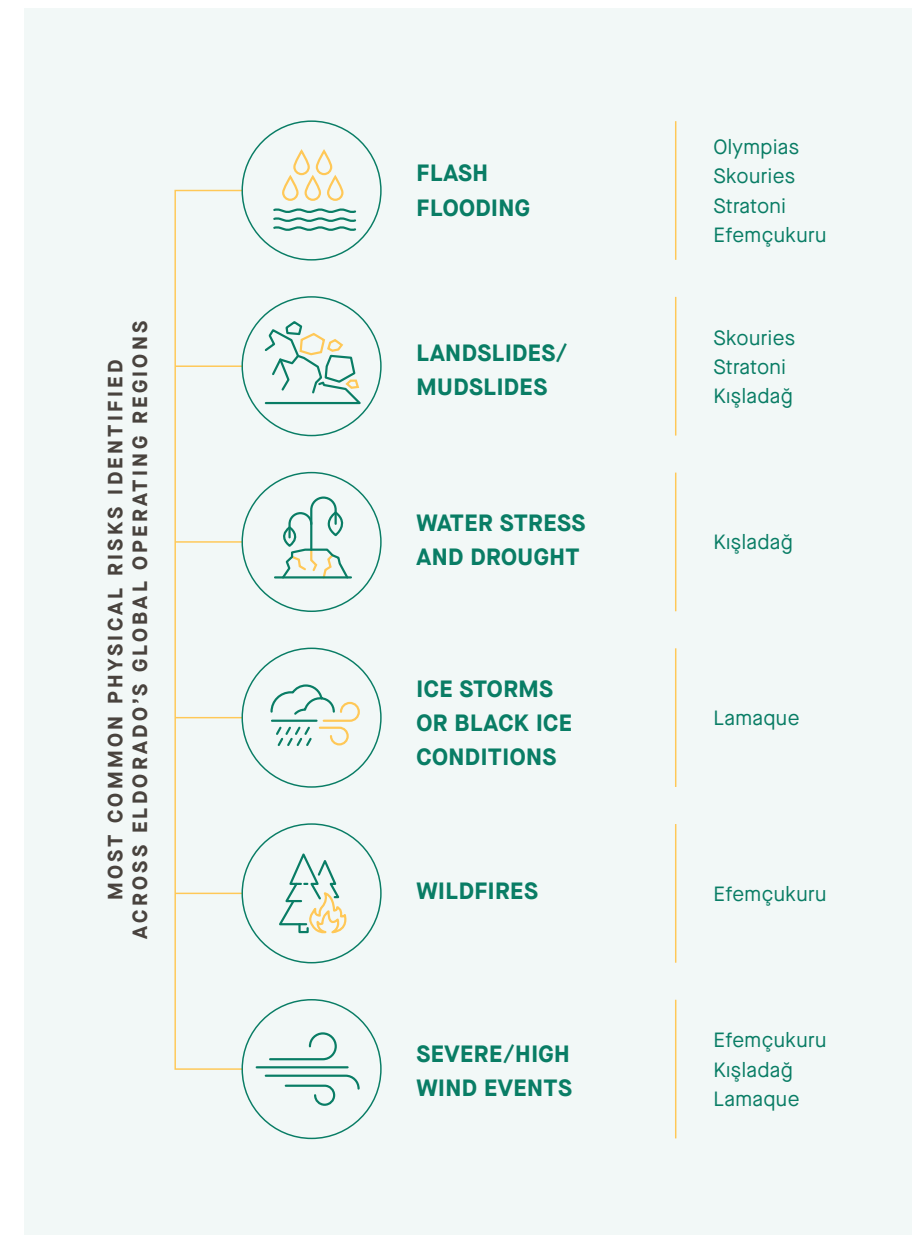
MOST COMMON PHYSICAL RISKS IDENTIFIED ACROSS ELDORADO'S GLOBAL OPERATING REGIONS

FLASH FLOODING

Olympias
Skouries
Stratoni
Efemçukuru

LANDSLIDES/ MUDSLIDES

Skouries
Stratoni
Kışladağ

WATER STRESS AND DROUGHT

Kışladağ

ICE STORMS OR BLACK ICE CONDITIONS

Lamaque

WILDFIRES

Efemçukuru

SEVERE/HIGH WIND EVENTS

Efemçukuru
Kışladağ
Lamaque